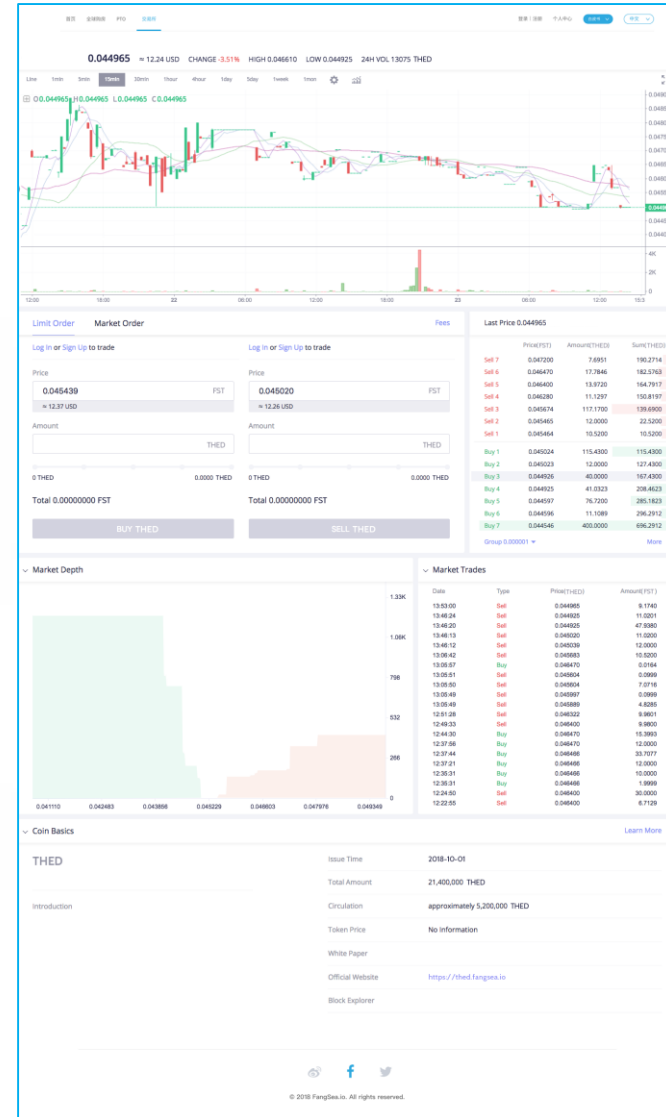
首页 全球挑战 PTO 交易所 登录 | 注册 个人中心

0.044965 ≈ 12.24 USD CHANGE -3.51% HIGH 0.046610 LOW 0.044925 24H VOL 13075 THED

Line 1min 5min 15min 30min 1hour 4hour 1day 5day 1week 1mon

O 0.044965 H 0.044965 L 0.044965 C 0.044965

4K
2K
0

12:00 18:00 22 06:00 12:00 18:00 23 06:00 12:00

Limit Order Market Order Fees

Log In or Sign Up to trade

Price
0.045439 FST
≈ 12.37 USD
Amount
THED
0 THED 0.0000 THED
Total 0.00000000 FST
BUY THED

Log In or Sign Up to trade

Price
0.045020 FST
≈ 12.26 USD
Amount
THED
0 THED 0.0000 THED
Total 0.00000000 FST
SELL THED

Last Price 0.044965

| | Price(FST) | Amount(THED) | Sum(THED) |
|---|---|---|---|
| Sell 7 | 0.047200 | 7.6951 | 190.2714 |
| Sell 6 | 0.046470 | 17.7846 | 182.5763 |
| Sell 5 | 0.046400 | 13.9720 | 164.7917 |
| Sell 4 | 0.046280 | 11.1297 | 150.8197 |
| Sell 3 | 0.045674 | 117.1700 | 139.6900 |
| Sell 2 | 0.045465 | 12.0000 | 22.5200 |
| Sell 1 | 0.045464 | 10.5200 | 10.5200 |
| Buy 1 | 0.045024 | 115.4300 | 115.4300 |
| Buy 2 | 0.045023 | 12.0000 | 127.4300 |
| Buy 3 | 0.044926 | 40.0000 | 167.4300 |
| Buy 4 | 0.044925 | 41.0323 | 208.4623 |
| Buy 5 | 0.044597 | 76.7200 | 285.1823 |
| Buy 6 | 0.044596 | 11.1089 | 296.2912 |
| Buy 7 | 0.044546 | 400.0000 | 696.2912 |

Group 0.000001 More

Market Depth

1.33K
1.06K
798
532
266
0

0.041110 0.042483 0.043856 0.045229 0.046603 0.047976 0.049349

Market Trades

| Date | Type | Price(THED) | Amount(FST) |
|---|---|---|---|
| 13:53:00 | Sell | 0.044965 | 9.1740 |
| 13:46:24 | Sell | 0.044925 | 11.0201 |
| 13:46:20 | Sell | 0.044925 | 47.9380 |
| 13:46:13 | Sell | 0.045020 | 11.0200 |
| 13:46:12 | Sell | 0.045039 | 12.0000 |
| 13:06:42 | Sell | 0.045683 | 10.5200 |
| 13:05:57 | Buy | 0.046470 | 0.0164 |
| 13:05:51 | Sell | 0.045604 | 0.0999 |
| 13:05:50 | Sell | 0.045604 | 7.0716 |
| 13:05:49 | Sell | 0.045997 | 0.0999 |
| 13:05:49 | Sell | 0.045889 | 4.8285 |
| 12:51:28 | Sell | 0.046322 | 9.8601 |
| 12:49:33 | Sell | 0.046400 | 9.9800 |
| 12:44:30 | Buy | 0.046470 | 15.3993 |
| 12:37:56 | Buy | 0.046470 | 12.0000 |
| 12:37:44 | Buy | 0.046466 | 33.7077 |
| 12:37:21 | Buy | 0.046466 | 12.0000 |
| 12:36:31 | Buy | 0.046466 | 10.0000 |
| 12:35:31 | Buy | 0.046466 | 1.9999 |
| 12:24:50 | Sell | 0.046400 | 30.0000 |
| 12:22:55 | Sell | 0.046400 | 8.7129 |

Coin Basics Learn More

THED

Introduction

Issue Time 2018-10-01
Total Amount 21,400,000 THED
Circulation approximately 5,200,000 THED
Token Price No information
White Paper
Official Website https://thed.fangsea.io
Block Explorer

© 2018 FangSea.io. All rights reserved.